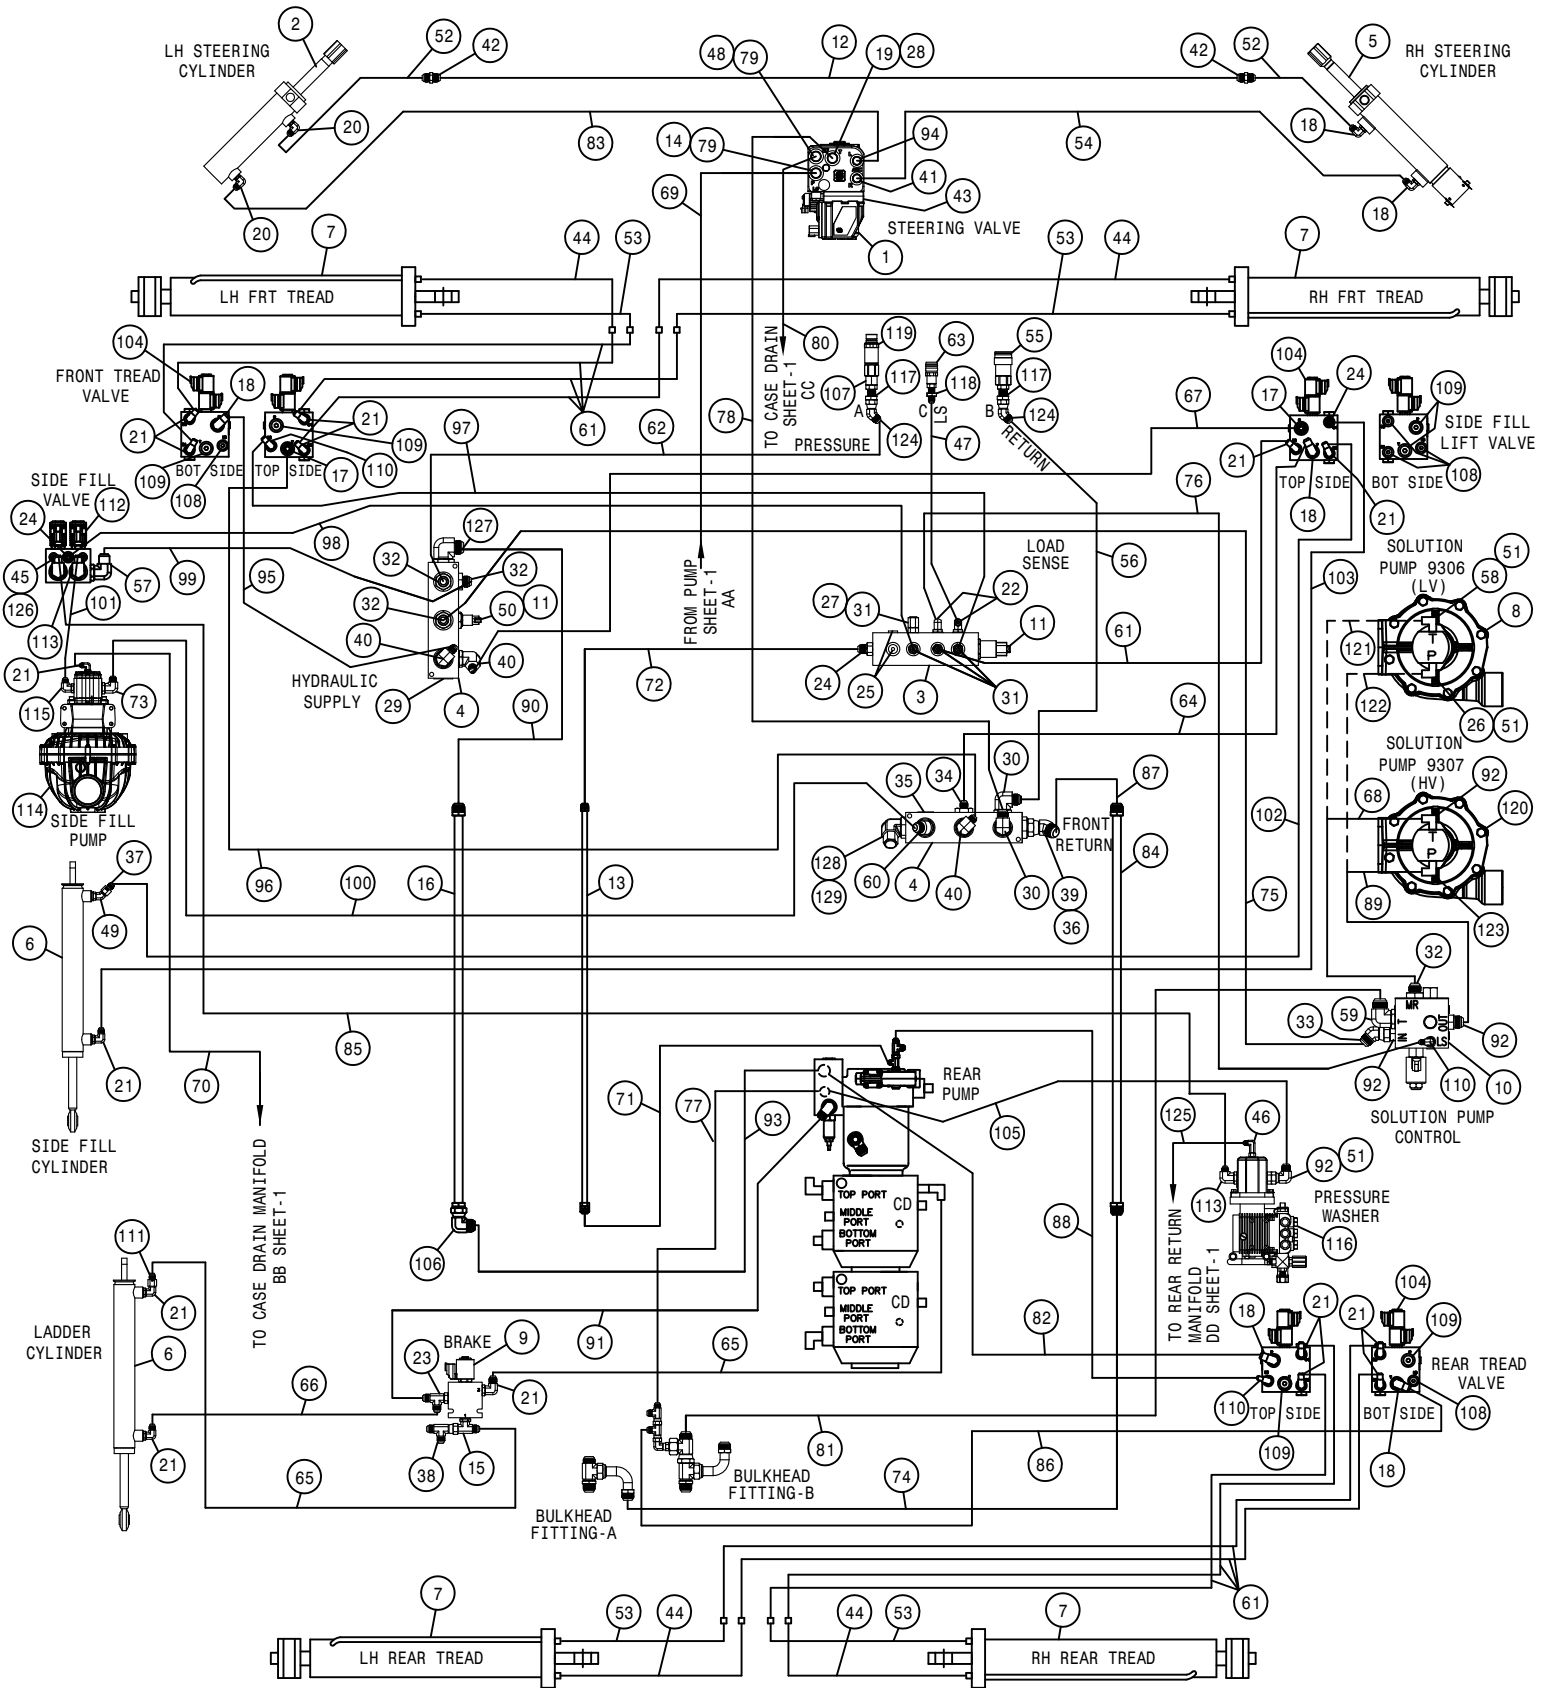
LH STEERING CYLINDER
2
52
42
48
79
12
19
28
42
52
5
RH STEERING CYLINDER
20
83
14
79
94
54
18
69
41
43
20
7
44
53
STEERING VALVE
1
53
44
7
18
LH FRT TREAD
RH FRT TREAD
104
80
119
63
55
FRONT TREAD VALVE
18
TO CASE DRAIN SHEET-1 CC
107
117
118
117
104
24
109
21
21
109
A
C
LS
B
124
17
SIDE FILL LIFT VALVE
BOT
SIDE
TOP
SIDE
17
110
61
62
78
PRESSURE
124
47
RETURN
67
21
109
108
97
TOP
SIDE
BOT
SIDE
108
SIDE FILL VALVE
112
127
76
18
21
24
98
LOAD SENSE
56
SOLUTION PUMP 9306 (LV)
51
45
57
99
32
32
95
27
31
22
103
58
8
126
101
32
50
11
11
113
40
40
FROM PUMP SHEET-1 AA
24
25
3
31
61
121
21
HYDRAULIC SUPPLY
29
4
72
122
26
51
115
73
90
64
SOLUTION PUMP 9307 (HV)
92
35
34
30
87
68
120
114
SIDE FILL PUMP
FRONT RETURN
102
37
128
60
4
40
30
39
84
96
100
16
13
129
36
75
89
123
6
49
32
MR
33
59
92
85
IN
OUT
LS
21
70
REAR PUMP
71
77
93
105
92
110
10
SOLUTION PUMP CONTROL
SIDE FILL CYLINDER
TO CASE DRAIN MANIFOLD BB SHEET-1
125
46
92
51
TOP PORT
CD
MIDDLE PORT
BOTTOM PORT
113
PRESSURE WASHER
106
88
116
111
TO REAR RETURN MANIFOLD DD SHEET-1
104
21
TOP PORT
CD
MIDDLE PORT
BOTTOM PORT
18
21
109
LADDER CYLINDER
6
BRAKE
9
91
82
REAR TREAD VALVE
23
65
21
110
TOP
SIDE
BOT
SIDE
108
66
81
109
18
21
38
15
65
BULKHEAD FITTING-B
74
86
BULKHEAD FITTING-A
61
7
53
44
44
53
7
LH REAR TREAD
RH REAR TREAD